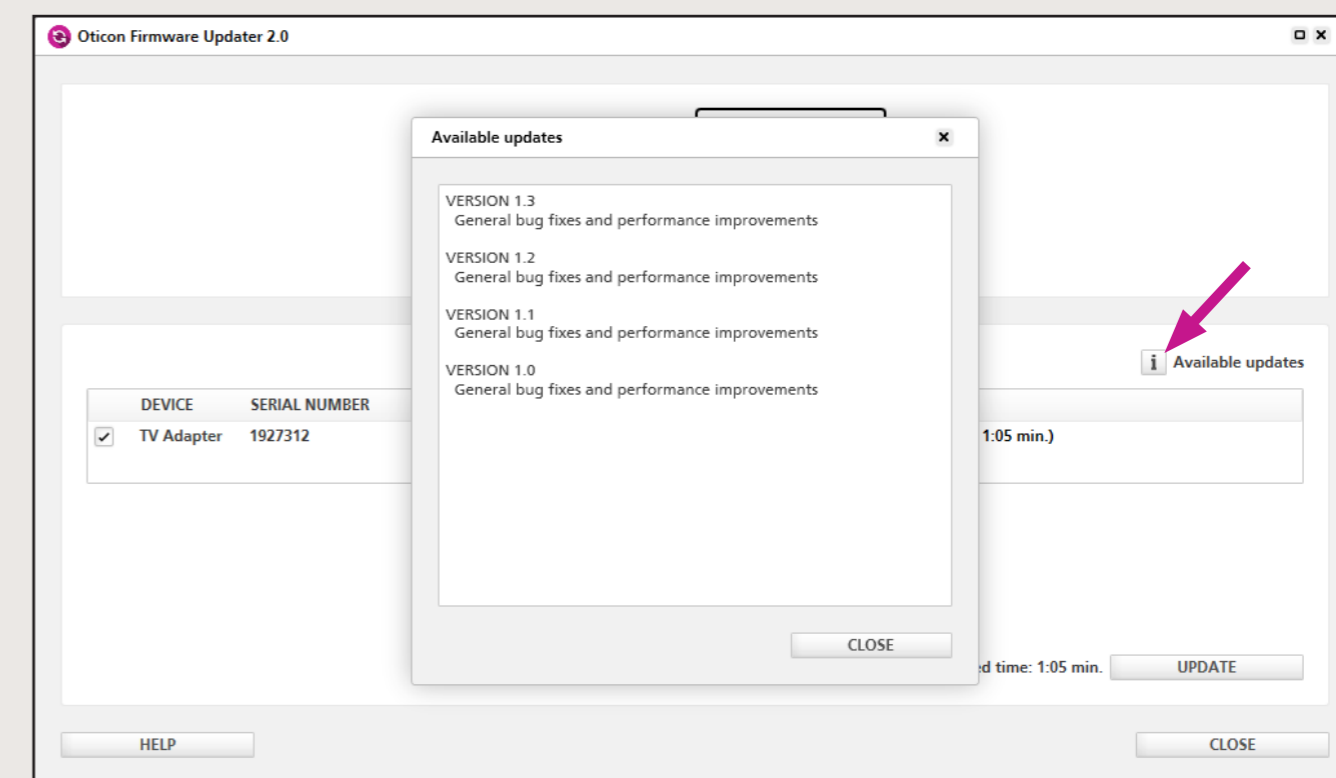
Oticon Firmware Updater 2.0

Available updates

VERSION 1.3
General bug fixes and performance improvements

VERSION 1.2
General bug fixes and performance improvements

VERSION 1.1
General bug fixes and performance improvements

VERSION 1.0
General bug fixes and performance improvements

CLOSE

i Available updates

| | DEVICE | SERIAL NUMBER | |
|---|---|---|---|
| ✓ | TV Adapter | 1927312 | 1:05 min.) |

ed time: 1:05 min. UPDATE

HELP

CLOSE